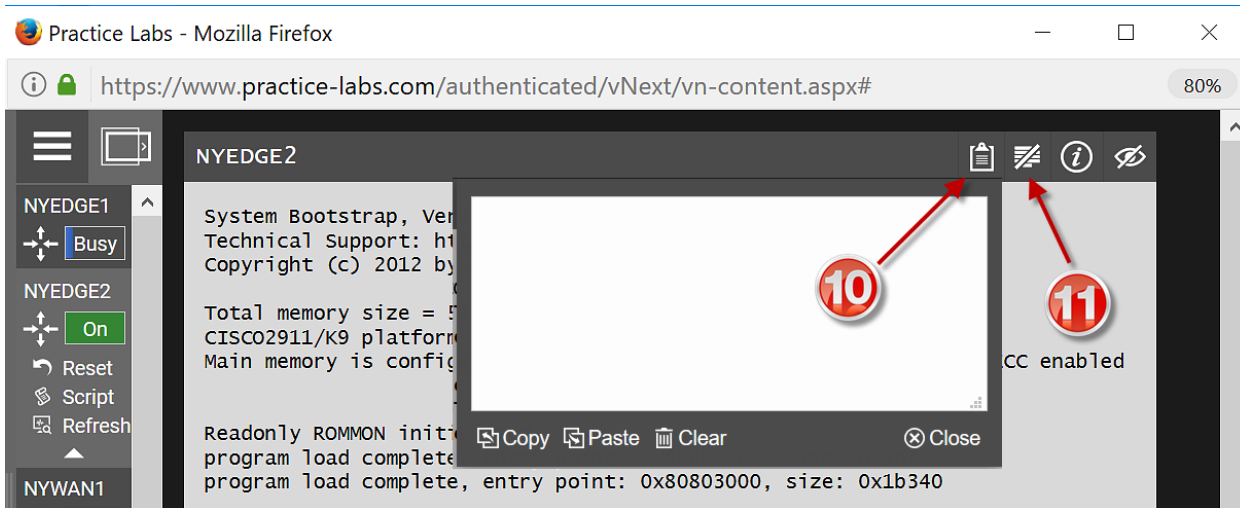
Practice Labs - Mozilla Firefox

https://www.practice-labs.com/authenticated/vNext/vn-content.aspx#

80%

NYEDGE1

Busy

NYEDGE2

On

Reset

Script

Refresh

NYWAN1

NYEDGE2

System Bootstrap, Ver
Technical Support: ht
Copyright (c) 2012 by

Total memory size = 5
CISCO2911/K9 platform
Main memory is config

CC enabled

Readonly ROMMON init
program load complete
program load complete, entry point: 0x80803000, size: 0x1b340

Copy Paste Clear Close

10

11